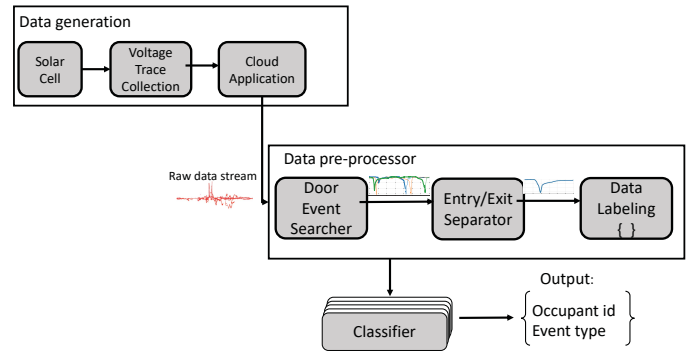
Data generation

Solar Cell

Voltage Trace Collection

Cloud Application

Raw data stream

Data pre-processor

Door Event Searcher

Entry/Exit Separator

Data Labeling { }

Classifier

Output:

Occupant id
Event type